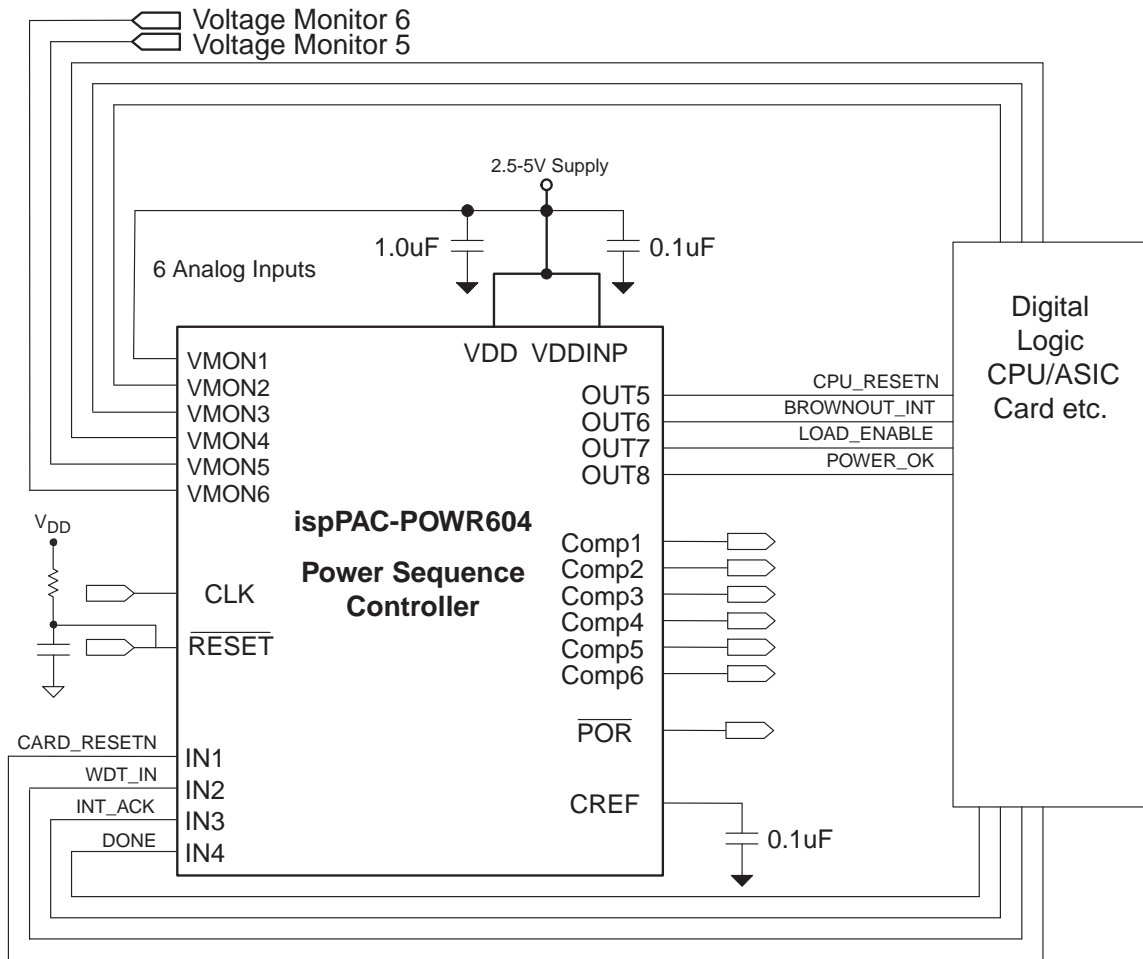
Voltage Monitor 6
Voltage Monitor 5

2.5-5V Supply

1.0uF
0.1uF

6 Analog Inputs

VDD VDDINP

VMON1
VMON2
VMON3
VMON4
VMON5
VMON6

OUT5
OUT6
OUT7
OUT8

CPU_RESETN
BROWNOUT_INT
LOAD_ENABLE
POWER_OK

Digital Logic CPU/ASIC Card etc.

$V_{DD}$

ispPAC-POWR604

Power Sequence Controller

CLK
$\overline{RESET}$

Comp1
Comp2
Comp3
Comp4
Comp5
Comp6

$\overline{POR}$

CARD_RESETN
WDT_IN
INT_ACK
DONE

IN1
IN2
IN3
IN4

CREF

0.1uF